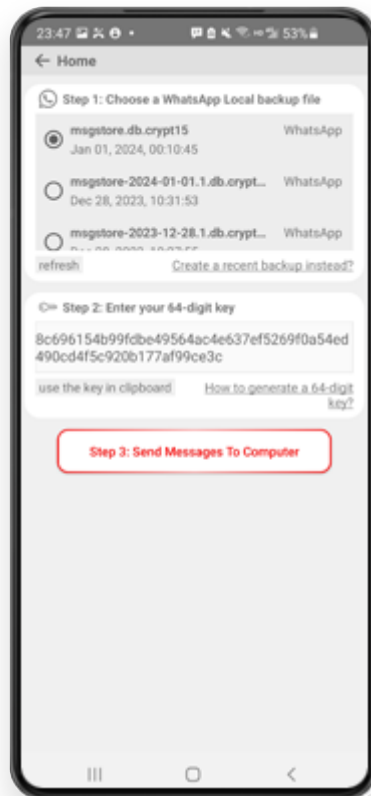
23:47 53%

← Home

Step 1: Choose a WhatsApp Local backup file

msgstore.db.crypt15
Jan 01, 2024, 00:10:45
WhatsApp

msgstore-2024-01-01.1.db.crypt...
Dec 28, 2023, 10:31:53
WhatsApp

msgstore-2023-12-28.1.db.crypt...
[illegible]
WhatsApp

refresh

Create a recent backup instead?

Step 2: Enter your 64-digit key

8c696154b99fdbe49564ac4e637ef5269f0a54ed490cd4f5c920b177af99ce3c

use the key in clipboard

How to generate a 64-digit key?

Step 3: Send Messages To Computer